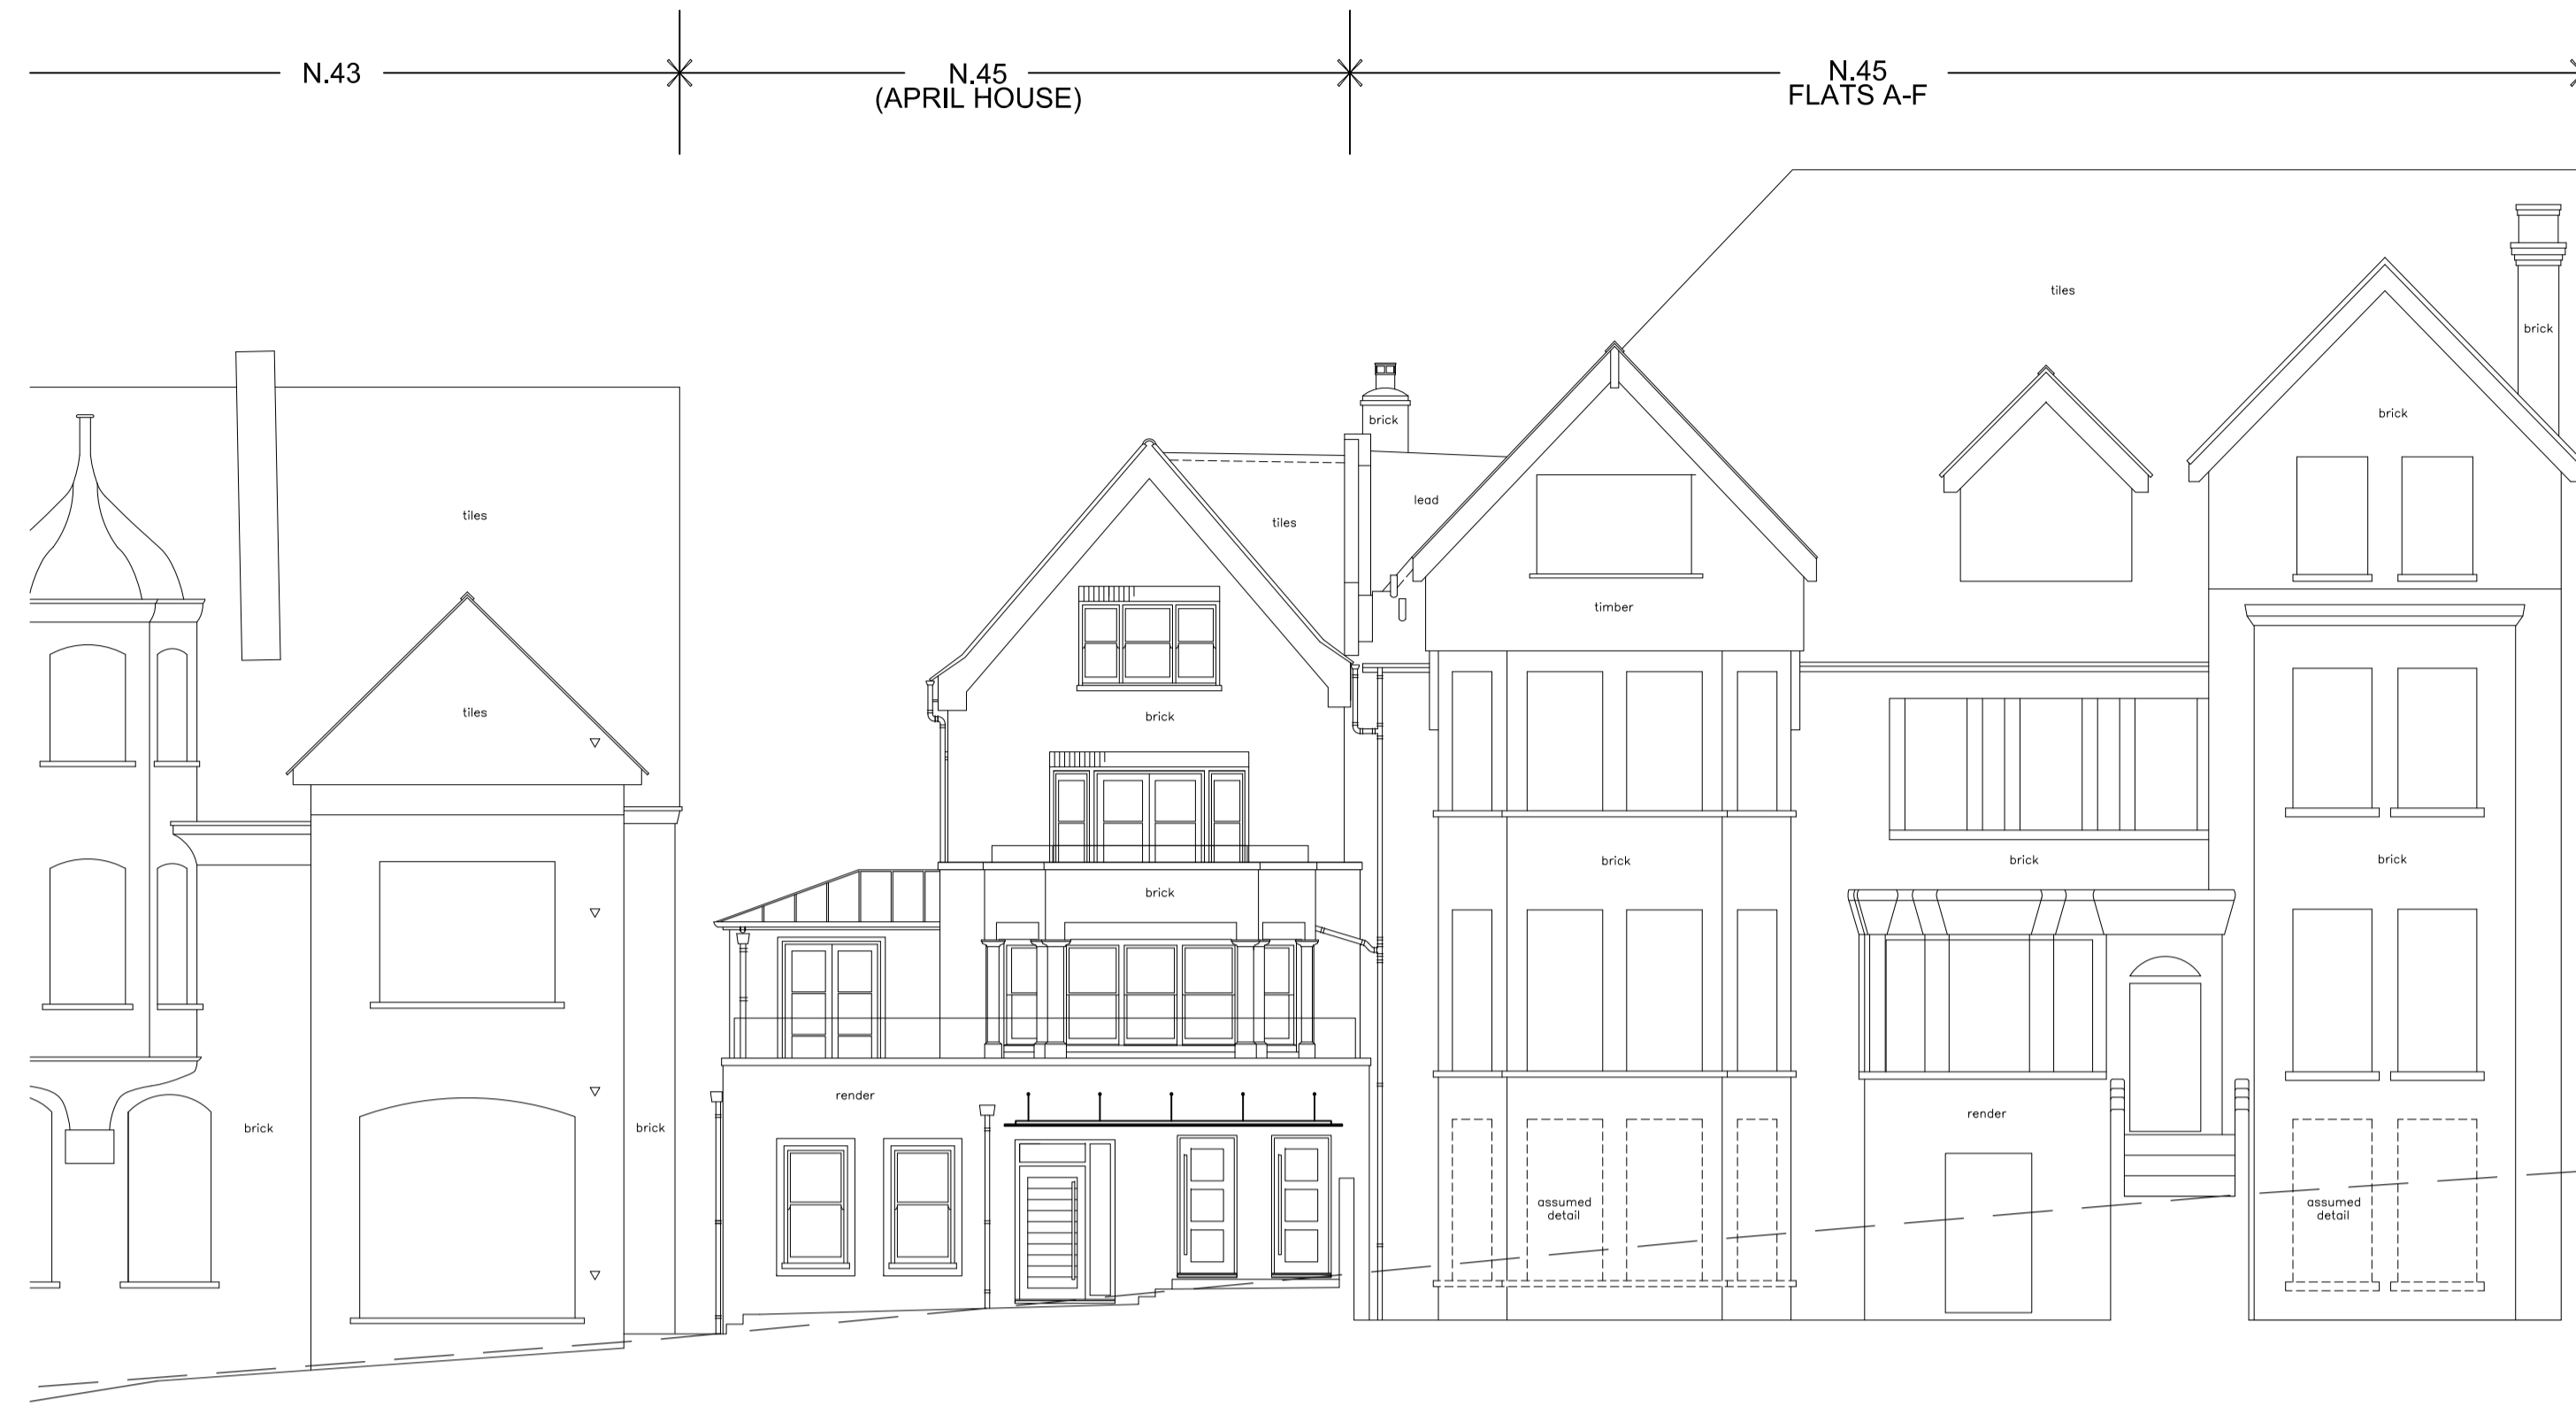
N.43

N.45
(APRIL HOUSE)

N.45
FLATS A-F

tiles

brick

brick

tiles

lead

tiles

timber

brick

brick

tiles

brick

brick

brick

brick

brick

brick

render

brick

brick

render

assumed
detail

assumed
detail